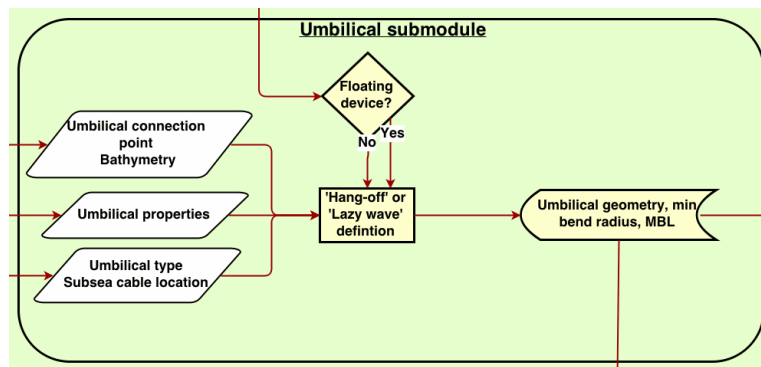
Umbilical submodule

Floating device?

No

Yes

Umbilical connection point
Bathymetry

Umbilical properties

Umbilical type
Subsea cable location

'Hang-off' or 'Lazy wave' defintion

Umbilical geometry, min bend radius, MBL